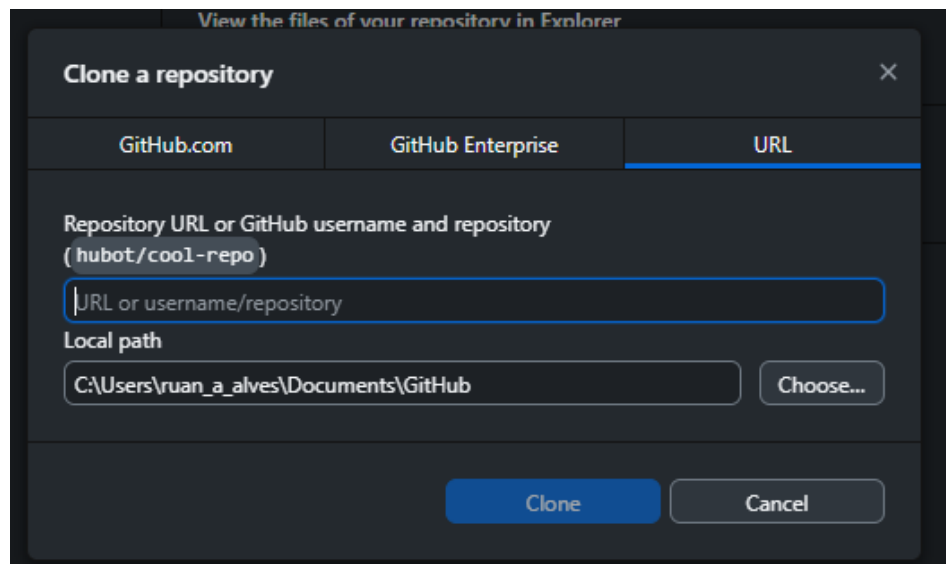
View the files of your repository in Explorer

Clone a repository

×

GitHub.com

GitHub Enterprise

URL

Repository URL or GitHub username and repository (hubot/cool-repo)

URL or username/repository

Local path

C:\Users\ruan_a_alves\Documents\GitHub

Choose...

Clone

Cancel